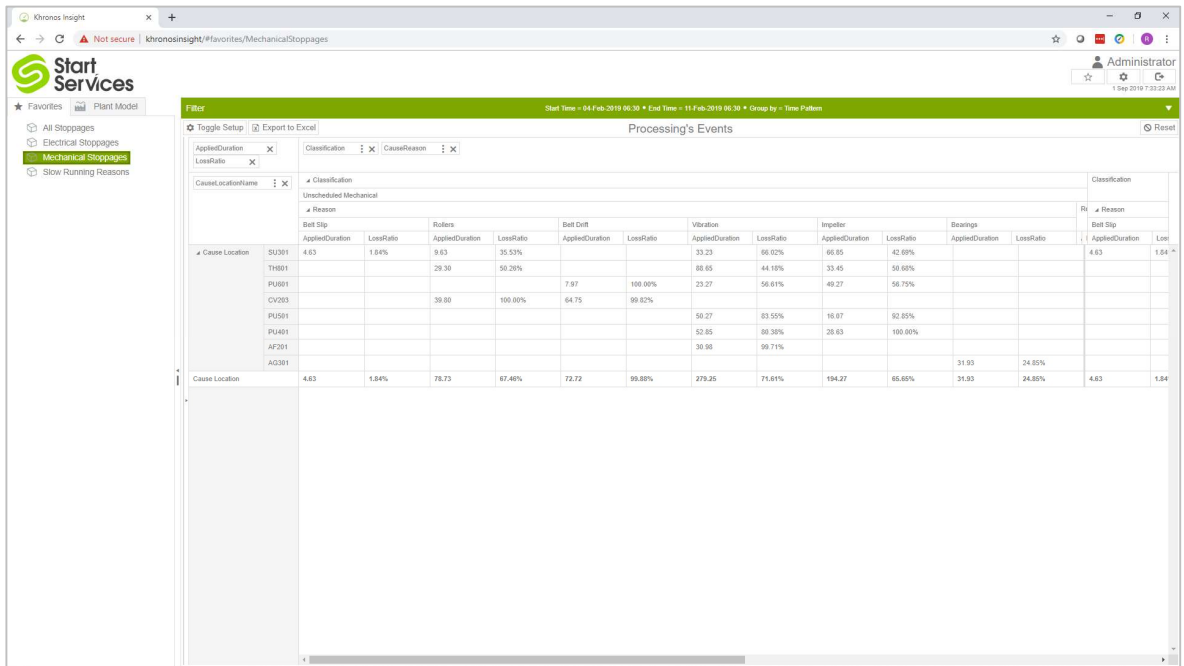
Khronos Insight

Not secure | khronosinsight/#favorites/MechanicalStoppages

Start Services

Administrator

1 Sep 2019 7:33:23 AM

Favorites | Plant Model

All Stoppages
Electrical Stoppages
Mechanical Stoppages
Slow Running Reasons

Filter

Start Time = 04-Feb-2019 06:30 • End Time = 11-Feb-2019 06:30 • Group by = Time Pattern

Toggle Setup | Export to Excel

Processing's Events

Reset

AppliedDuration
LossRatio

Classification | CauseReason

CauseLocationName

Classification
Unscheduled Mechanical
Reason

| | | Belt Slip | | Rollers | | Belt Drift | | Vibration | | Impeller | | Bearings | |
|---|---|---|---|---|---|---|---|---|---|---|---|---|---|
| | | AppliedDuration | LossRatio | AppliedDuration | LossRatio | AppliedDuration | LossRatio | AppliedDuration | LossRatio | AppliedDuration | LossRatio | AppliedDuration | LossRatio |
| Cause Location | SU301 | 4.63 | 1.84% | 9.63 | 35.53% | | | 33.23 | 66.02% | 66.65 | 42.69% | | |
| | TH801 | | | 29.30 | 50.26% | | | 88.65 | 44.18% | 33.45 | 50.60% | | |
| | PU601 | | | | | 7.97 | 100.00% | 23.27 | 56.61% | 49.27 | 58.75% | | |
| | CV203 | | | 39.80 | 100.00% | 64.75 | 99.82% | | | | | | |
| | PU501 | | | | | | | 50.27 | 83.55% | 16.07 | 92.85% | | |
| | PU401 | | | | | | | 52.85 | 80.38% | 28.63 | 100.00% | | |
| | AF201 | | | | | | | 30.98 | 99.71% | | | | |
| | AG301 | | | | | | | | | | | 31.93 | 24.85% |
| Cause Location | | 4.63 | 1.84% | 78.73 | 67.46% | 72.72 | 99.88% | 279.25 | 71.61% | 194.27 | 65.65% | 31.93 | 24.85% |

Classification
Reason
Belt Slip
AppliedDuration | Los
4.63 | 1.84
4.63 | 1.84